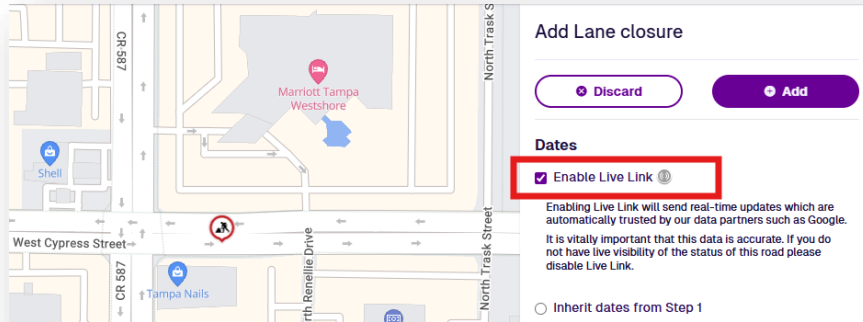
CR 587
Marriott Tampa Westshore
North Trask S
Shell
West Cypress Street
CR 587
Tampa Nails
North Renellie Drive
North Trask Street

Add Lane closure

Discard
Add

Dates

Enable Live Link

Enabling Live Link will send real-time updates which are automatically trusted by our data partners such as Google.

It is vitally important that this data is accurate. If you do not have live visibility of the status of this road please disable Live Link.

Inherit dates from Step 1